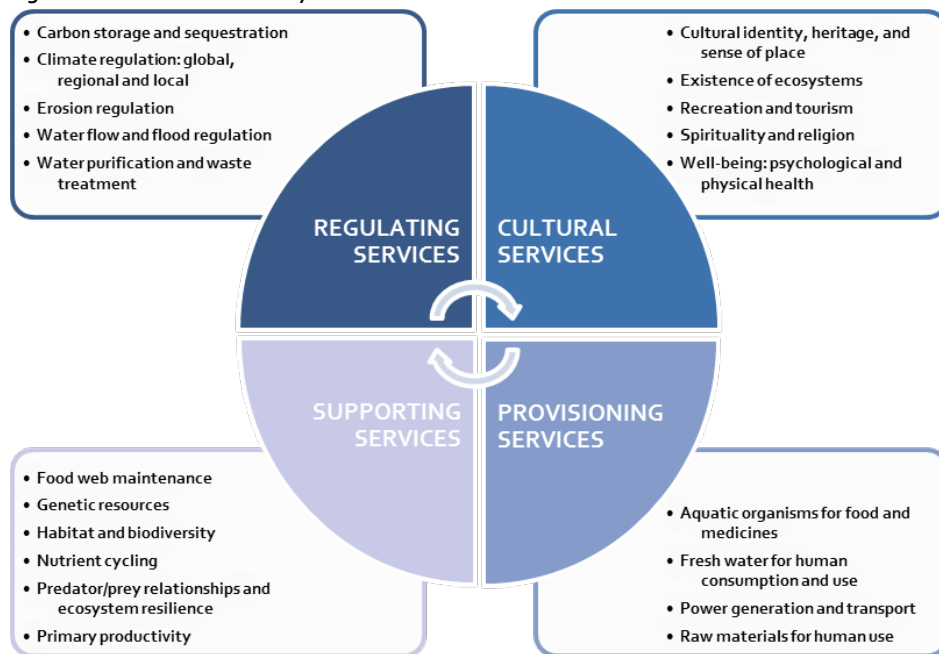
• Carbon storage and sequestration
• Climate regulation: global, regional and local
• Erosion regulation
• Water flow and flood regulation
• Water purification and waste treatment

• Cultural identity, heritage, and sense of place
• Existence of ecosystems
• Recreation and tourism
• Spirituality and religion
• Well-being: psychological and physical health

REGULATING SERVICES

CULTURAL SERVICES

SUPPORTING SERVICES

PROVISIONING SERVICES

• Food web maintenance
• Genetic resources
• Habitat and biodiversity
• Nutrient cycling
• Predator/prey relationships and ecosystem resilience
• Primary productivity

• Aquatic organisms for food and medicines
• Fresh water for human consumption and use
• Power generation and transport
• Raw materials for human use